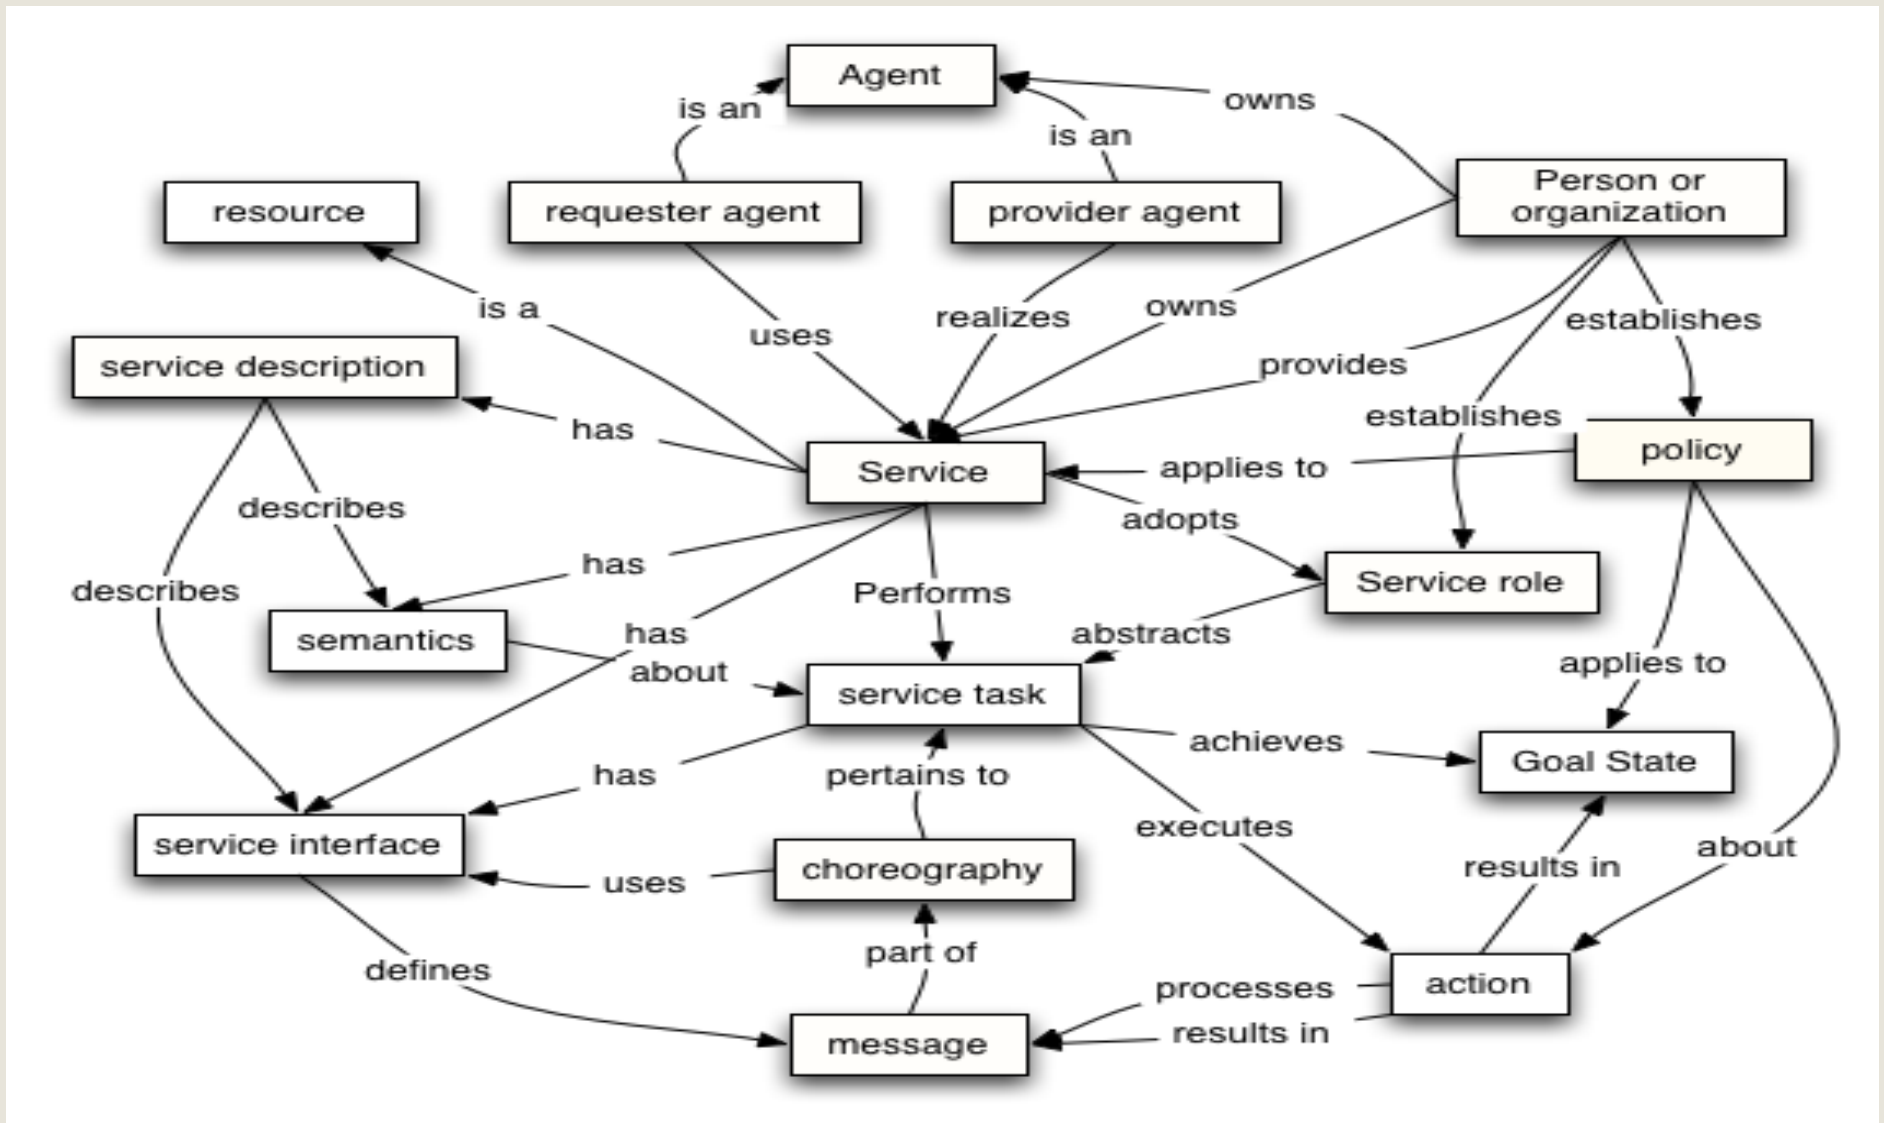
Agent

is an

is an

owns

resource

requester agent

provider agent

Person or organization

is a

uses

realizes

owns

establishes

provides

service description

establishes

policy

has

Service

applies to

describes

adopts

has

Service role

describes

Performs

semantics

has

abstracts

about

applies to

service task

achieves

Goal State

has

pertains to

service interface

executes

choreography

results in

about

uses

part of

defines

processes

action

message

results in